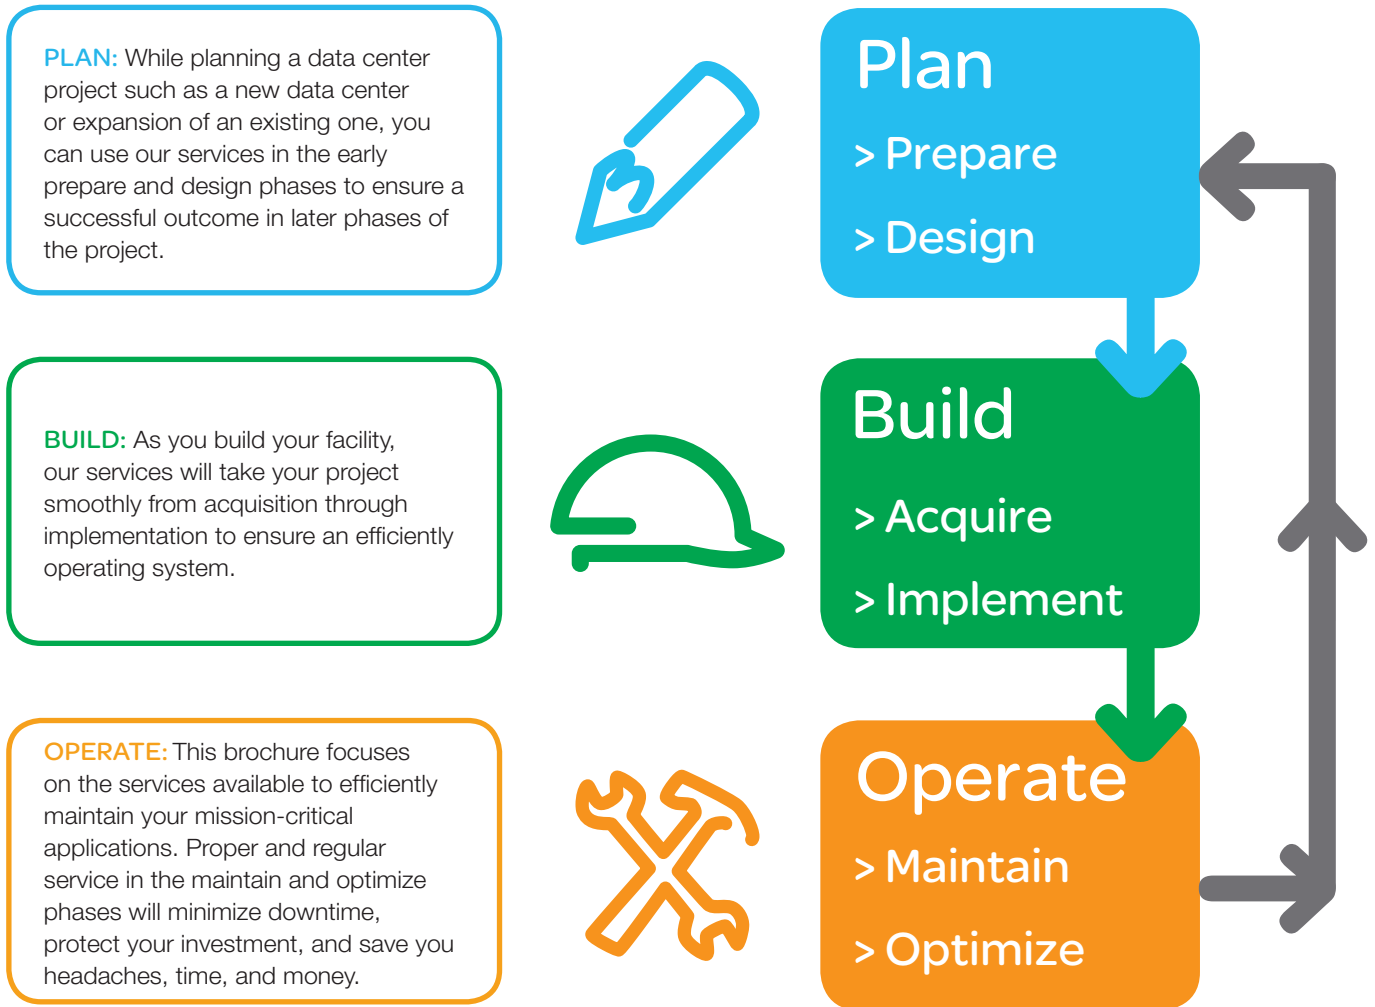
PLAN: While planning a data center project such as a new data center or expansion of an existing one, you can use our services in the early prepare and design phases to ensure a successful outcome in later phases of the project.

Plan
> Prepare
> Design

BUILD: As you build your facility, our services will take your project smoothly from acquisition through implementation to ensure an efficiently operating system.

Build
> Acquire
> Implement

OPERATE: This brochure focuses on the services available to efficiently maintain your mission-critical applications. Proper and regular service in the maintain and optimize phases will minimize downtime, protect your investment, and save you headaches, time, and money.

Operate
> Maintain
> Optimize